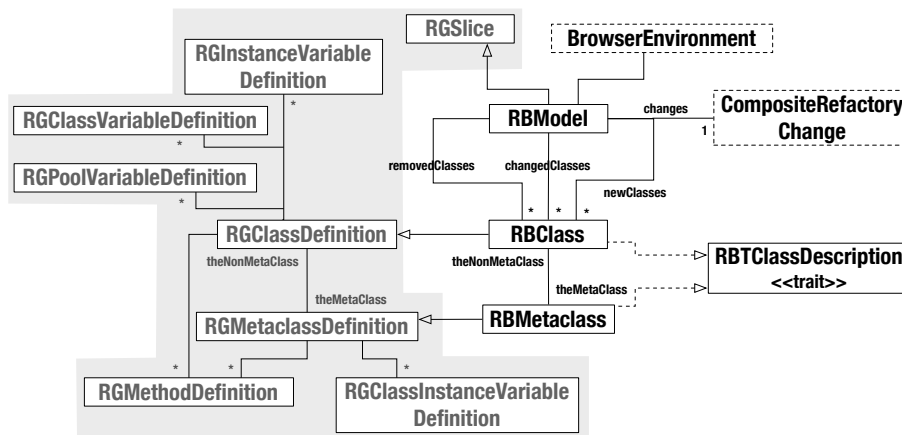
RGSlice

BrowserEnvironment

RGInstanceVariable Definition

*

RGClassVariableDefinition

*

RGPoolVariableDefinition

*

RBModel

changes

1

CompositeRefactory Change

removedClasses

changedClasses

newClasses

* * *

RGClassDefinition

RBClass

RBTClassDescription <<trait>>

theNonMetaClass

theNonMetaClass

theMetaClass

theMetaClass

RGMetaclassDefinition

RBMetaclass

* * *

RGMethodDefinition

RGClassInstanceVariable Definition